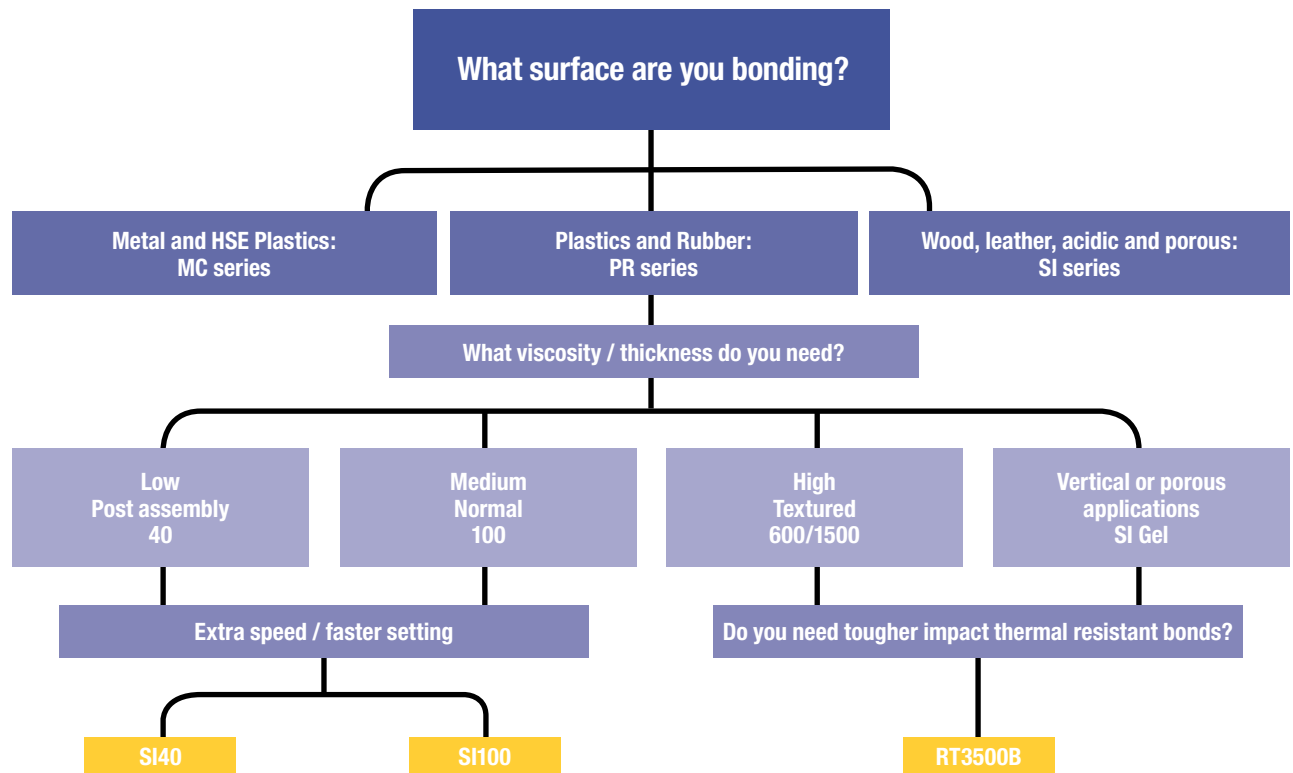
What surface are you bonding?

Metal and HSE Plastics:
MC series

Plastics and Rubber:
PR series

Wood, leather, acidic and porous:
SI series

What viscosity / thickness do you need?

Low
Post assembly
40

Medium
Normal
100

High
Textured
600/1500

Vertical or porous applications
SI Gel

Extra speed / faster setting

Do you need tougher impact thermal resistant bonds?

SI40

SI100

RT3500B